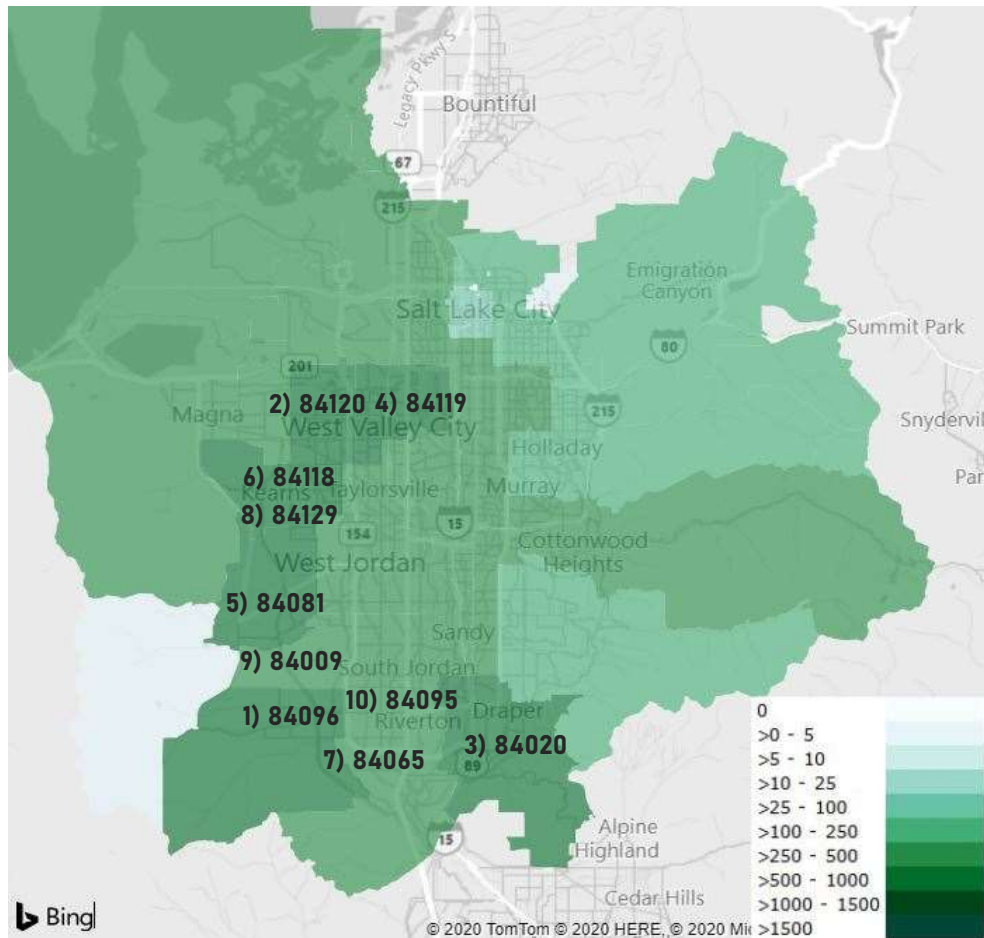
Legacy Pkwy S
Bountiful
67
215
Emigration Canyon
Salt Lake City
Summit Park
80
201
Magna
2) 84120 4) 84119
West Valley City
215
Snydervil
Holladay
6) 84118
Kearns Taylorsville
Murray
Par
8) 84129
154
15
Cottonwood Heights
West Jordan
5) 84081
Sandy
9) 84009
South Jordan
10) 84095
1) 84096
Riverton
Draper
3) 84020
7) 84065
89
15
Alpine
Highland
Cedar Hills
Bing
© 2020 TomTom © 2020 HERE, © 2020 Mi

| | |
|---|---|
| 0 | |
| >0 - 5 | |
| >5 - 10 | |
| >10 - 25 | |
| >25 - 100 | |
| >100 - 250 | |
| >250 - 500 | |
| >500 - 1000 | |
| >1000 - 1500 | |
| >1500 | |